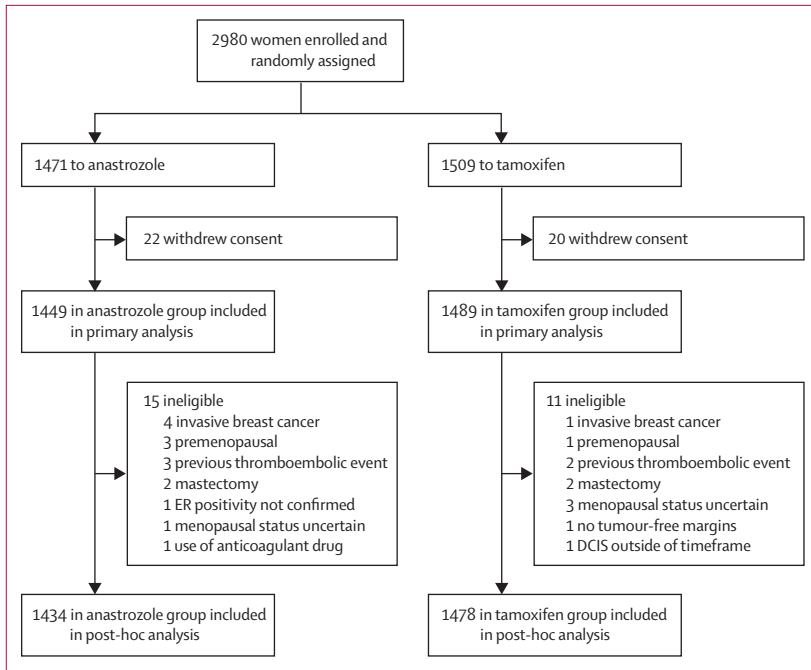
2980 women enrolled and randomly assigned

1471 to anastrozole

22 withdrew consent

1449 in anastrozole group included in primary analysis

15 ineligible
4 invasive breast cancer
3 premenopausal
3 previous thromboembolic event
2 mastectomy
1 ER positivity not confirmed
1 menopausal status uncertain
1 use of anticoagulant drug

1434 in anastrozole group included in post-hoc analysis

1509 to tamoxifen

20 withdrew consent

1489 in tamoxifen group included in primary analysis

11 ineligible
1 invasive breast cancer
1 premenopausal
2 previous thromboembolic event
2 mastectomy
3 menopausal status uncertain
1 no tumour-free margins
1 DCIS outside of timeframe

1478 in tamoxifen group included in post-hoc analysis